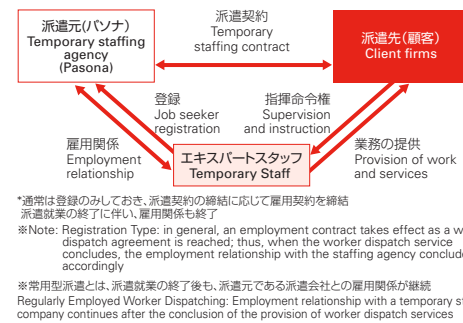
派遣元(パソナ)
Temporary staffing agency
(Pasona)

派遣契約
Temporary staffing contract

派遣先(顧客)
Client firms

登録
Job seeker registration

指揮命令権
Supervision and instruction

雇用関係
Employment relationship

エキスパートスタッフ
Temporary Staff

業務の提供
Provision of work and services

*通常は登録のみしておき、派遣契約の締結に応じて雇用契約を締結
派遣就業の終了に伴い、雇用関係も終了

※Note: Registration Type: in general, an employment contract takes effect as a w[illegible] dispatch agreement is reached; thus, when the worker dispatch service concludes, the employment relationship with the staffing agency conclude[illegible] accordingly

※常用型派遣とは、派遣就業の終了後も、派遣元である派遣会社との雇用関係が継続
Regularly Employed Worker Dispatching: Employment relationship with a temporary st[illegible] company continues after the conclusion of the provision of worker dispatch services